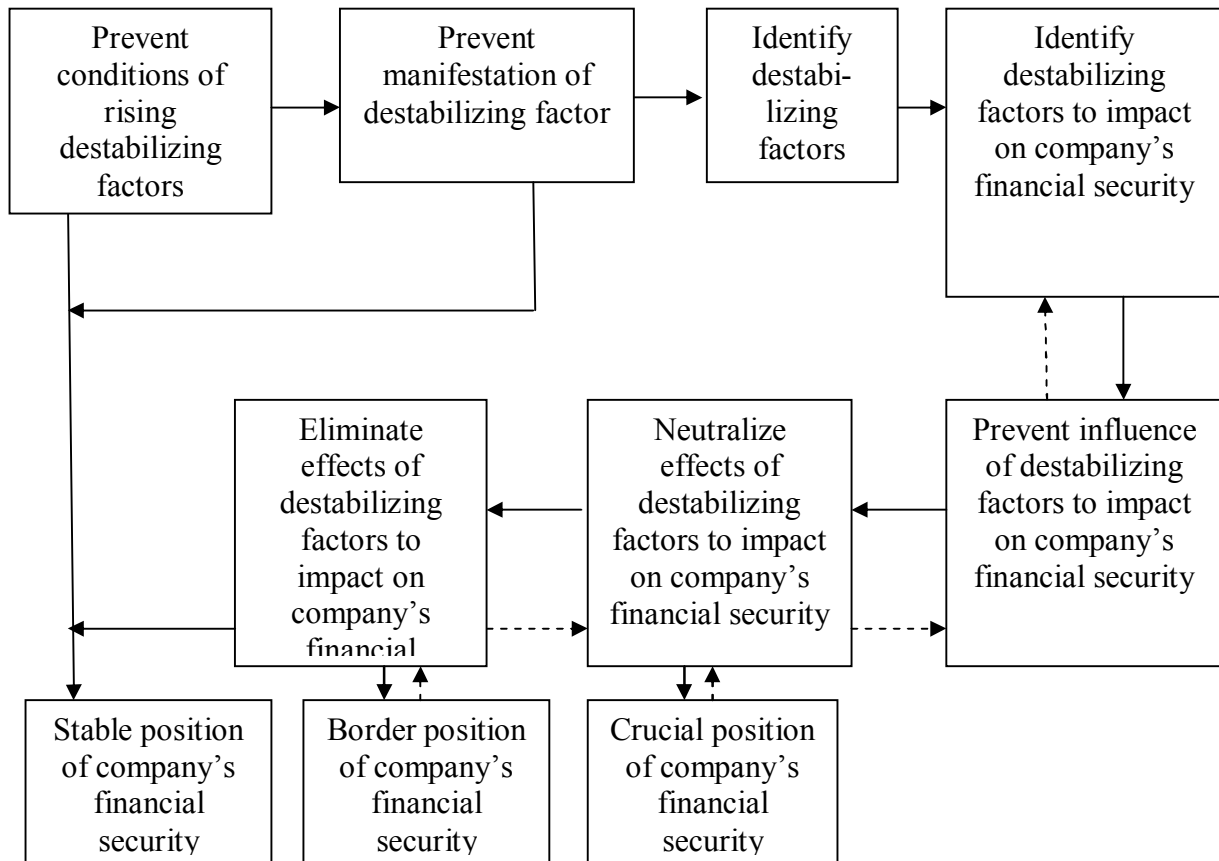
Prevent conditions of rising destabilizing factors

Prevent manifestation of destabilizing factor

Identify destabilizing factors

Identify destabilizing factors to impact on company's financial security

Prevent influence of destabilizing factors to impact on company's financial security

Neutralize effects of destabilizing factors to impact on company's financial security

Eliminate effects of destabilizing factors to impact on company's financial

Stable position of company's financial security

Border position of company's financial security

Crucial position of company's financial security